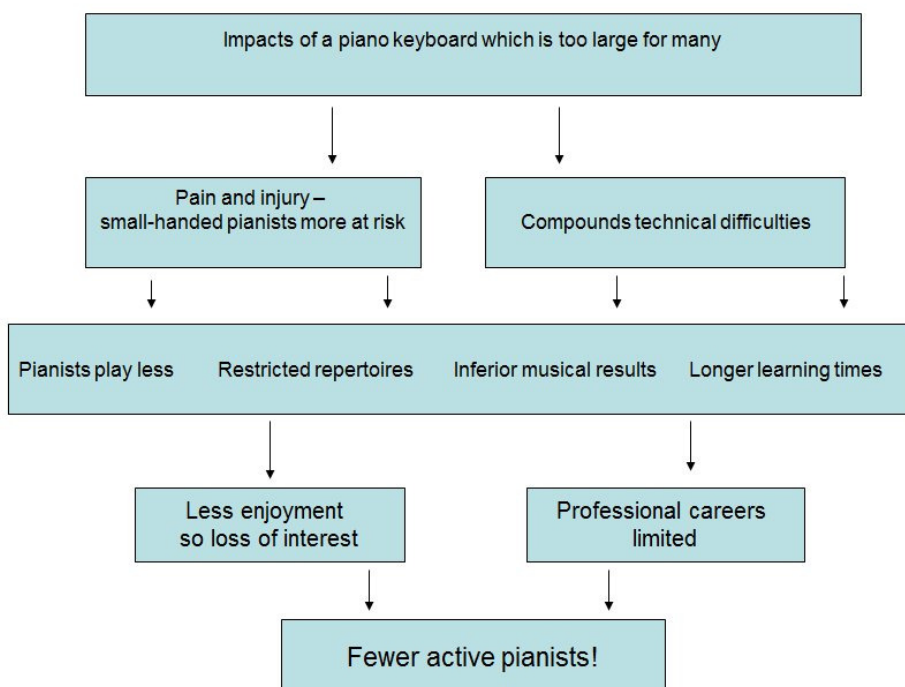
Impacts of a piano keyboard which is too large for many

Pain and injury – small-handed pianists more at risk

Compounds technical difficulties

Pianists play less

Restricted repertoires

Inferior musical results

Longer learning times

Less enjoyment so loss of interest

Professional careers limited

Fewer active pianists!